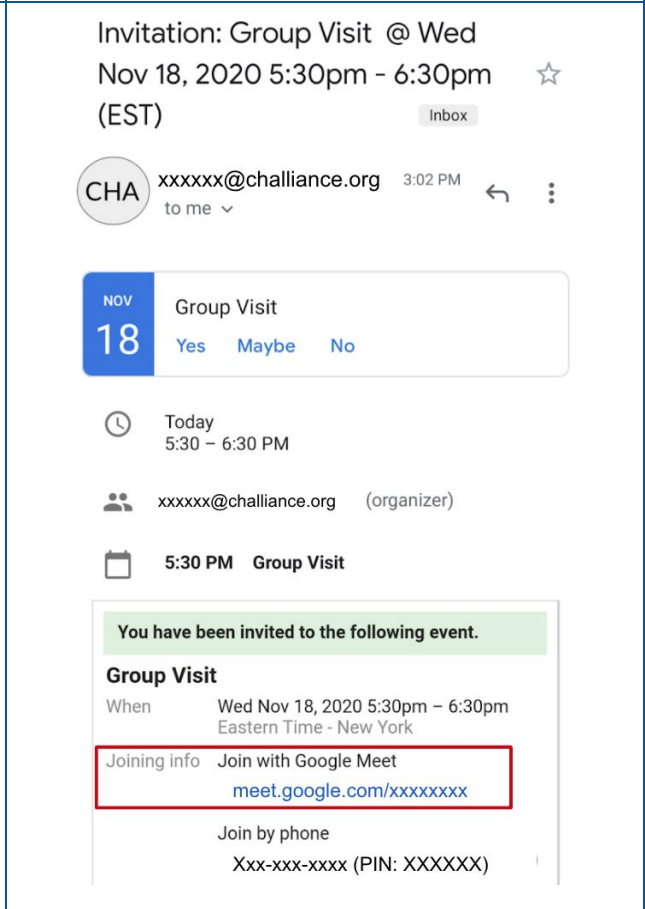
Invitation: Group Visit @ Wed Nov 18, 2020 5:30pm - 6:30pm (EST)

Inbox

CHA

xxxxxx@challiance.org 3:02 PM

to me

NOV

18

Group Visit

Yes Maybe No

Today
5:30 – 6:30 PM

xxxxxx@challiance.org (organizer)

5:30 PM Group Visit

You have been invited to the following event.

Group Visit

| When | Wed Nov 18, 2020 5:30pm – 6:30pm<br>Eastern Time - New York |
|---|---|
| Joining info | Join with Google Meet<br>meet.google.com/xxxxxxxx |
| | Join by phone<br>Xxx-xxx-xxxx (PIN: XXXXXX) |